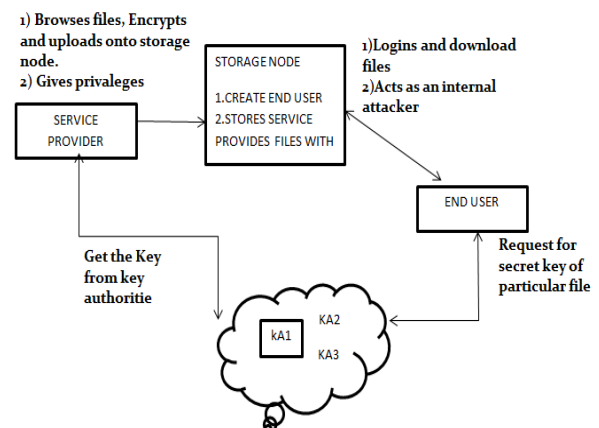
1) Browses files, Encrypts and uploads onto storage node.
2) Gives privaleges

SERVICE PROVIDER

STORAGE NODE

1.CREATE END USER
2.STORES SERVICE PROVIDES FILES WITH

1)Logins and download files
2)Acts as an internal attacker

END USER

Get the Key from key authoritie

Request for secret key of particular file

kA1

KA2

KA3